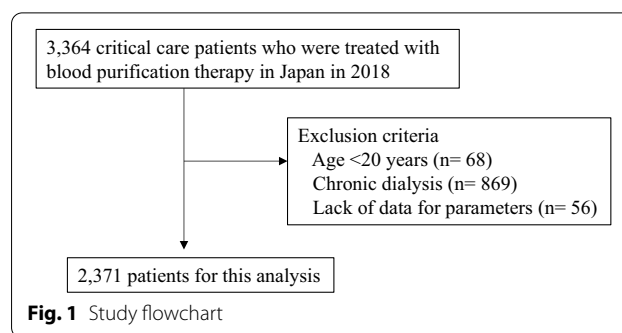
3,364 critical care patients who were treated with blood purification therapy in Japan in 2018

Exclusion criteria
Age <20 years (n= 68)
Chronic dialysis (n= 869)
Lack of data for parameters (n= 56)

2,371 patients for this analysis

Fig. 1 Study flowchart